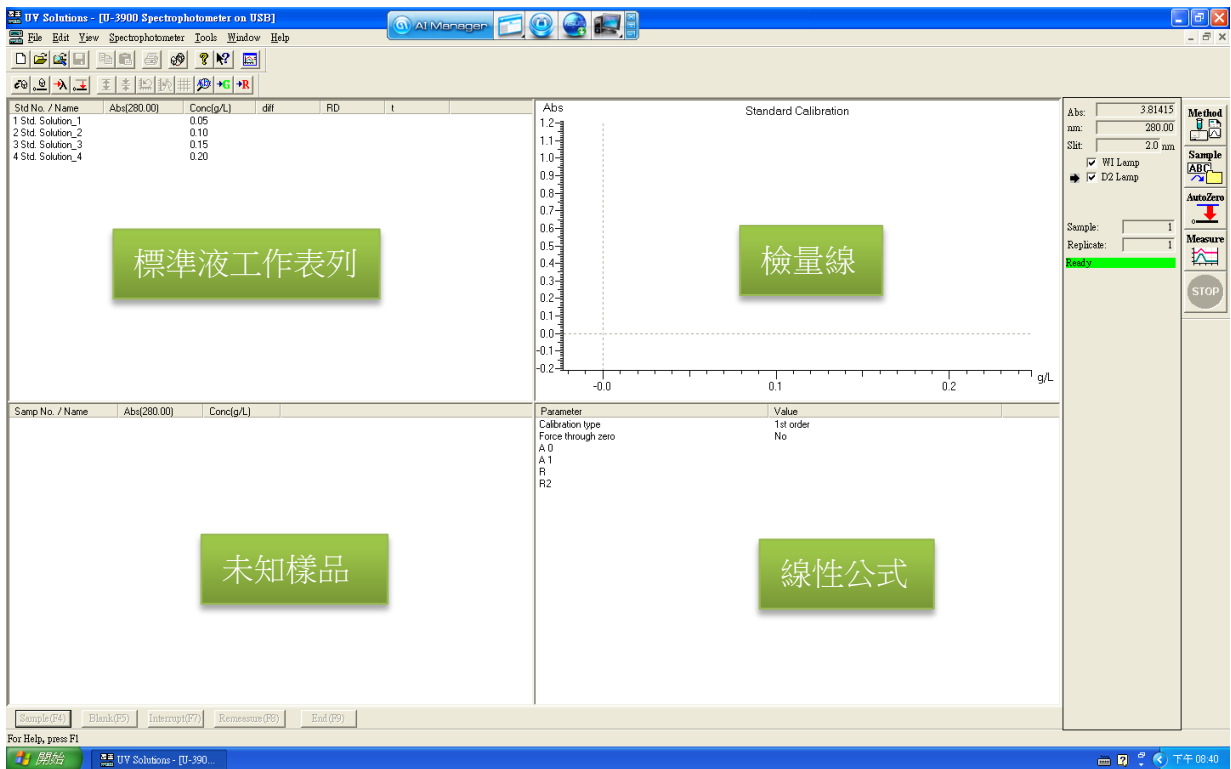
UV Solutions - [U-3900 Spectrophotometer on USB]

AI Manager

File Edit View Spectrophotometer Tools Window Help

| Std No. / Name | Abs(280.00) | Conc(g/L) | diff | RD | t |
|---|---|---|---|---|---|
| 1 Std. Solution_1 | | 0.05 | | | |
| 2 Std. Solution_2 | | 0.10 | | | |
| 3 Std. Solution_3 | | 0.15 | | | |
| 4 Std. Solution_4 | | 0.20 | | | |

標準液工作表列

Abs

Standard Calibration

1.2
1.1
1.0
0.9
0.8
0.7
0.6
0.5
0.4
0.3
0.2
0.1
0.0
-0.1
-0.2

-0.0 0.1 0.2 g/L

檢量線

Abs: 3.81415
nm: 280.00
Slit: 2.0 nm
WI Lamp
D2 Lamp

Sample: 1
Replicate: 1
Ready

Method
Sample
ABC
AutoZero
Measure
STOP

| Samp No. / Name | Abs(280.00) | Conc(g/L) |
|---|---|---|

未知樣品

| Parameter | Value |
|---|---|
| Calibration type | 1st order |
| Force through zero | No |
| A 0 | |
| A 1 | |
| R | |
| R2 | |

線性公式

Sample(F4) Blank(F5) Interrupt(F7) Remeasure(F8) End(F9)

For Help, press F1

開始 UV Solutions - [U-390...

下午 08:40